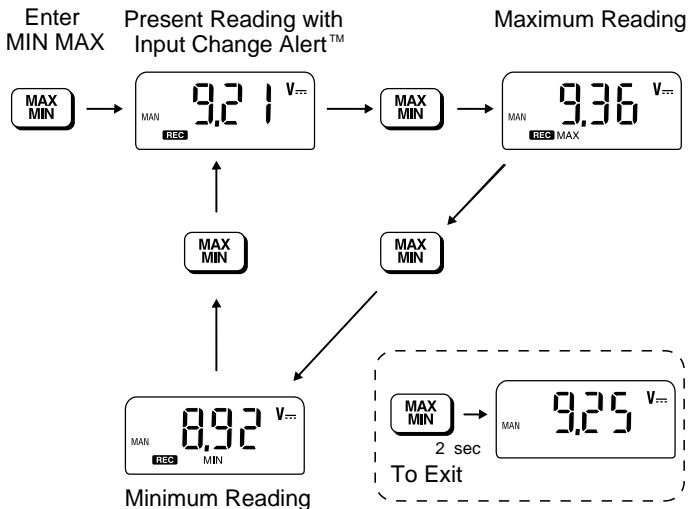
Enter MIN MAX

Present Reading with Input Change Alert™

Maximum Reading

MAX MIN

MAN 9.21 V⎓ REC

MAX MIN

MAN 9.36 V⎓ REC MAX

MAX MIN

MAX MIN

MAN 8.92 V⎓ REC MIN

Minimum Reading

MAX MIN

2 sec

MAN 9.25 V⎓

To Exit